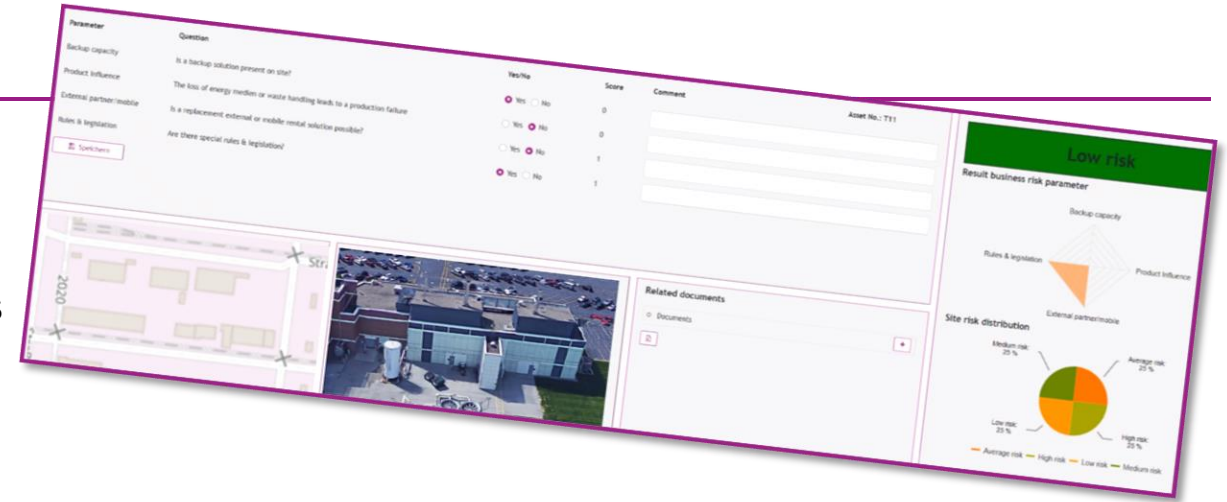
Parameter
Question
Backup capacity
Is a backup solution present on site?
Product influence
The loss of energy medien or waste handling leads to a production failure
External partner/mobile
Is a replacement external or mobile rental solution possible?
Rules & legislation
Are there special rules & legislation?
Speichern

Yes/No
Score
Comment
Yes No 0
Yes No 0
Yes No 1
Yes No 1

Asset No.: T11

2020
Str

Related documents
Documents
+

Low risk
Result business risk parameter
Backup capacity
Rules & legislation
Product influence
External partner/mobile
Site risk distribution
Medium risk: 25 %
Average risk: 25 %
Low risk: 25 %
High risk: 25 %
Average risk
High risk
Low risk
Medium risk

6